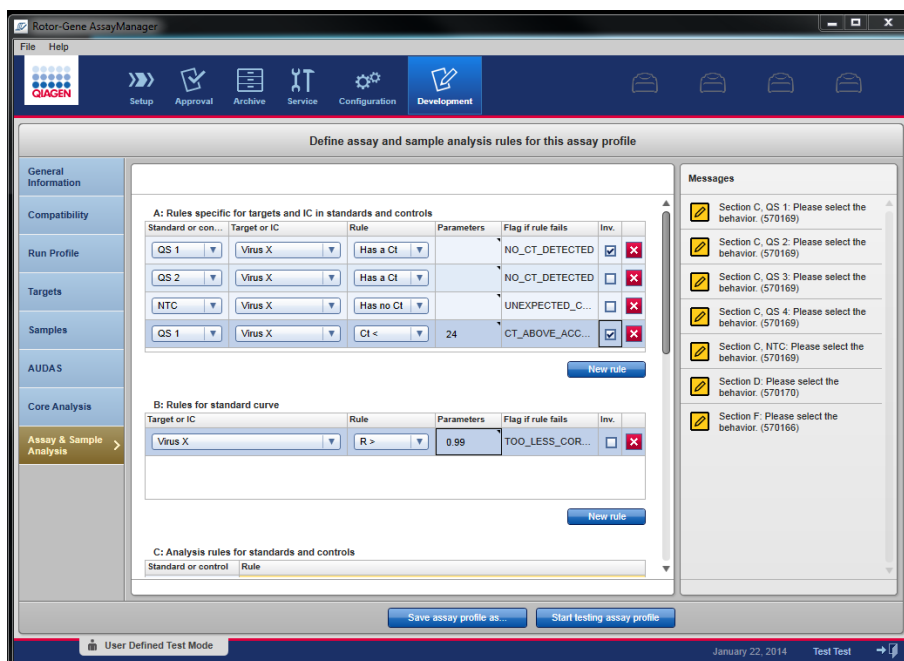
Rotor-Gene AssayManager

File Help

QIAGEN

Setup Approval Archive Service Configuration Development

Define assay and sample analysis rules for this assay profile

General Information

Compatibility

Run Profile

Targets

Samples

AUDAS

Core Analysis

Assay & Sample Analysis

A: Rules specific for targets and IC in standards and controls

| Standard or con... | Target or IC | Rule | Parameters | Flag if rule fails | Inv. | |
|---|---|---|---|---|---|---|
| QS 1 | Virus X | Has a Ct | | NO_CT_DETECTED | ☑ | ✕ |
| QS 2 | Virus X | Has a Ct | | NO_CT_DETECTED | ☐ | ✕ |
| NTC | Virus X | Has no Ct | | UNEXPECTED_C... | ☐ | ✕ |
| QS 1 | Virus X | Ct < | 24 | CT_ABOVE_ACC... | ☑ | ✕ |

New rule

B: Rules for standard curve

| Target or IC | Rule | Parameters | Flag if rule fails | Inv. | |
|---|---|---|---|---|---|
| Virus X | R > | 0.99 | TOO_LESS_COR... | ☐ | ✕ |

New rule

C: Analysis rules for standards and controls

| Standard or control | Rule |
|---|---|

Messages

Section C, QS 1: Please select the behavior. (570169)

Section C, QS 2: Please select the behavior. (570169)

Section C, QS 3: Please select the behavior. (570169)

Section C, QS 4: Please select the behavior. (570169)

Section C, NTC: Please select the behavior. (570169)

Section D: Please select the behavior. (570170)

Section F: Please select the behavior. (570166)

Save assay profile as...

Start testing assay profile

User Defined Test Mode

January 22, 2014 Test Test